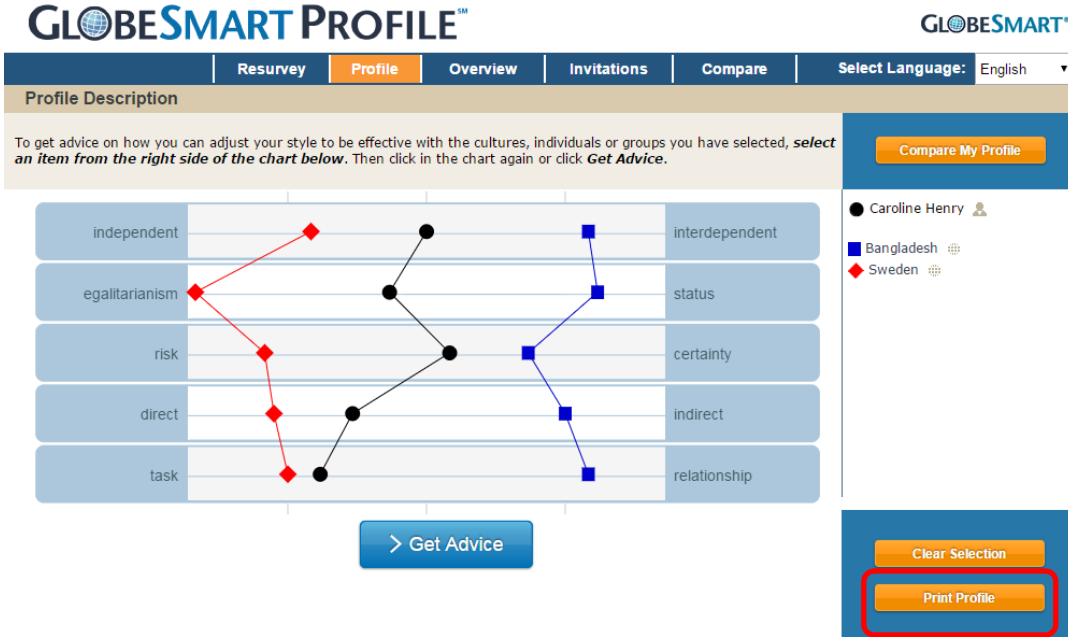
GLOBESMART PROFILE℠

GLOBESMART®

Resurvey | Profile | Overview | Invitations | Compare | Select Language: English

Profile Description

To get advice on how you can adjust your style to be effective with the cultures, individuals or groups you have selected, ***select an item from the right side of the chart below***. Then click in the chart again or click ***Get Advice***.

Compare My Profile

| independent | interdependent |
|---|---|
| egalitarianism | status |
| risk | certainty |
| direct | indirect |
| task | relationship |

Caroline Henry

Bangladesh

Sweden

Get Advice

Clear Selection

Print Profile